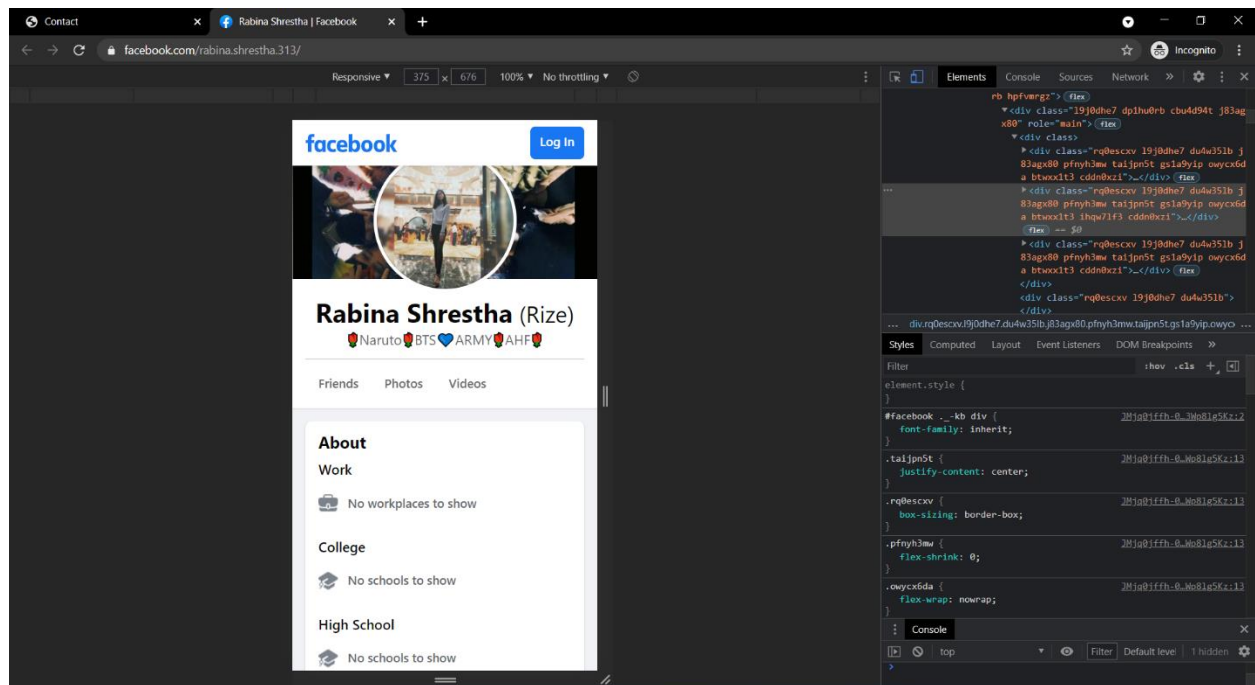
Contact ×
Rabina Shrestha | Facebook ×
+

facebook.com/rabina.shrestha.313/

Incognito

Responsive ▾ 375 × 676 100% ▾ No throttling ▾

Elements Console Sources Network »

rb hpfvmrgz"> flex
▾<div class="l9j0dhe7 dp1hu0rb cbu4d94t j83agx80" role="main"> flex
▾<div class>
▸<div class="rq0escxv l9j0dhe7 du4w35lb j83agx80 pfnyh3mw taijpn5t gs1a9yip owycx6da btwxx1t3 cddn0xzi">…</div> flex
▸<div class="rq0escxv l9j0dhe7 du4w35lb j83agx80 pfnyh3mw taijpn5t gs1a9yip owycx6da btwxx1t3 ihqw7lf3 cddn0xzi">…</div>
flex == $0
▸<div class="rq0escxv l9j0dhe7 du4w35lb j83agx80 pfnyh3mw taijpn5t gs1a9yip owycx6da btwxx1t3 cddn0xzi">…</div> flex
</div>
<div class="rq0escxv l9j0dhe7 du4w35lb">
</div>

… div.rq0escxv.l9j0dhe7.du4w35lb.j83agx80.pfnyh3mw.taijpn5t.gs1a9yip.owyc …

Styles Computed Layout Event Listeners DOM Breakpoints »

Filter :hov .cls +

element.style {
}

#facebook ._-kb div { 3Mjq0jffh-0…3Wp8lg5Kz:2
font-family: inherit;
}

.taijpn5t { 3Mjq0jffh-0…Wp8lg5Kz:13
justify-content: center;
}

.rq0escxv { 3Mjq0jffh-0…Wp8lg5Kz:13
box-sizing: border-box;
}

.pfnyh3mw { 3Mjq0jffh-0…Wp8lg5Kz:13
flex-shrink: 0;
}

.owycx6da { 3Mjq0jffh-0…Wp8lg5Kz:13
flex-wrap: nowrap;
}

Console

top Filter Default levels 1 hidden

facebook
Log In

Rabina Shrestha (Rize)
🌹Naruto🌹BTS💙ARMY🌹AHF🌹

Friends Photos Videos

About
Work
No workplaces to show
College
No schools to show
High School
No schools to show